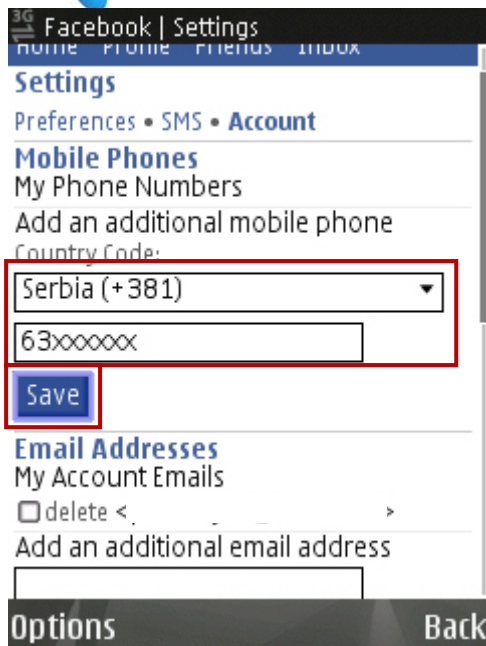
3G Facebook | Settings

Home Profile Friends Inbox

Settings

Preferences • SMS • Account

Mobile Phones

My Phone Numbers

Add an additional mobile phone

Country Code:

Serbia (+381)

63xxxxxx

Save

Email Addresses

My Account Emails

delete < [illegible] >

Add an additional email address

Options

Back